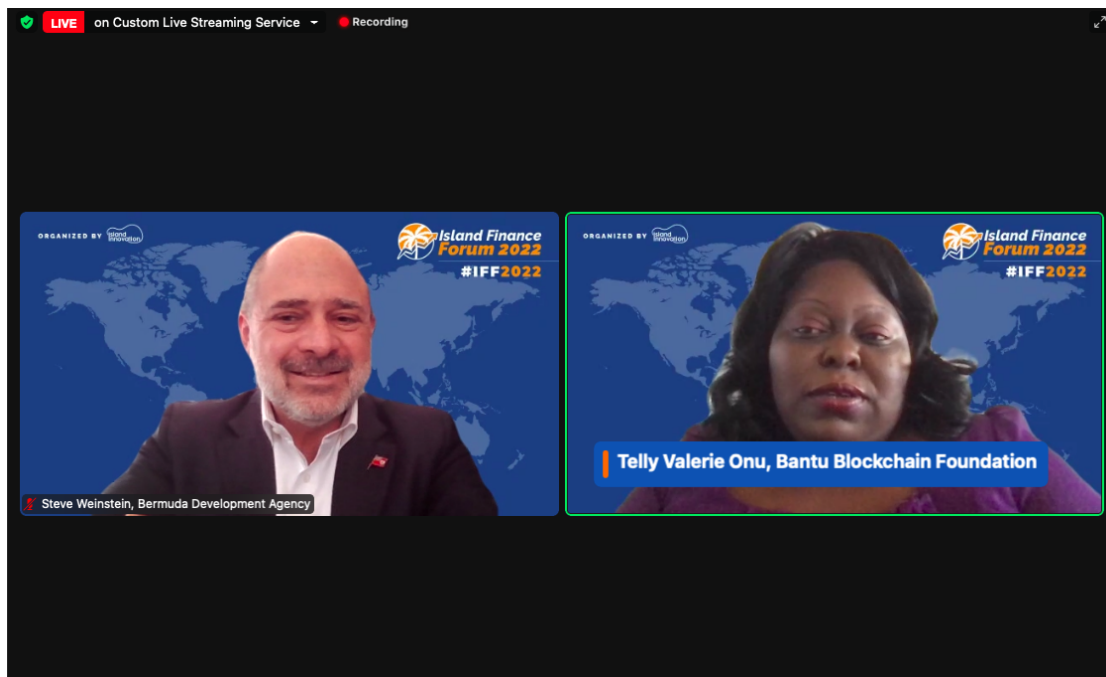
LIVE on Custom Live Streaming Service
Recording

ORGANIZED BY Island Innovation
Island Finance Forum 2022
#IFF2022

Steve Weinstein, Bermuda Development Agency

ORGANIZED BY Island Innovation
Island Finance Forum 2022
#IFF2022

Telly Valerie Onu, Bantu Blockchain Foundation